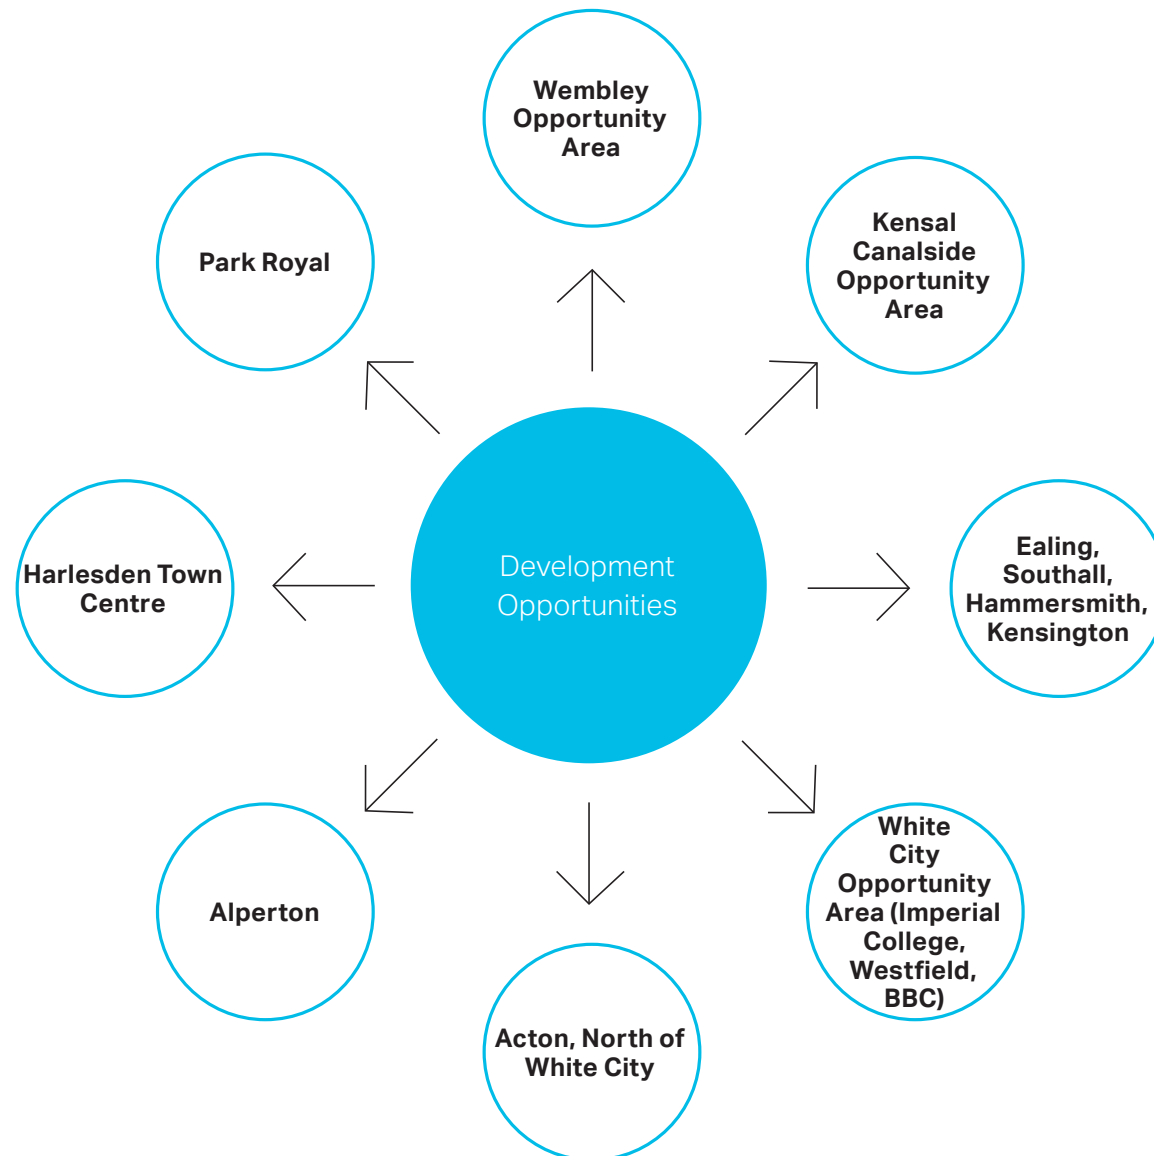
Wembley Opportunity Area

Park Royal

Kensal Canalside Opportunity Area

Harlesden Town Centre

Development Opportunities

Ealing, Southall, Hammersmith, Kensington

Alperton

White City Opportunity Area (Imperial College, Westfield, BBC)

Acton, North of White City